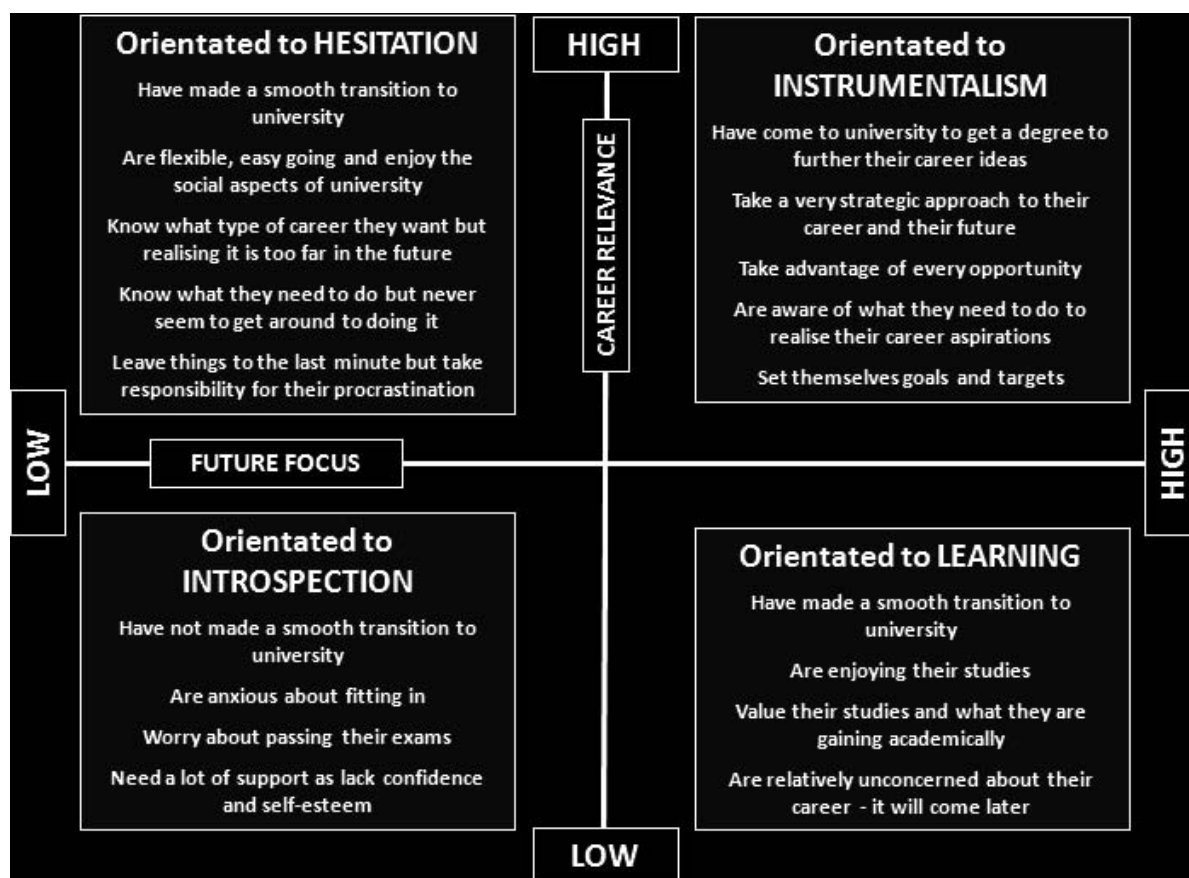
Orientated to HESITATION

Have made a smooth transition to university

Are flexible, easy going and enjoy the social aspects of university

Know what type of career they want but realising it is too far in the future

Know what they need to do but never seem to get around to doing it

Leave things to the last minute but take responsibility for their procrastination

HIGH

CAREER RELEVANCE

Orientated to INSTRUMENTALISM

Have come to university to get a degree to further their career ideas

Take a very strategic approach to their career and their future

Take advantage of every opportunity

Are aware of what they need to do to realise their career aspirations

Set themselves goals and targets

LOW

FUTURE FOCUS

HIGH

Orientated to INTROSPECTION

Have not made a smooth transition to university

Are anxious about fitting in

Worry about passing their exams

Need a lot of support as lack confidence and self-esteem

Orientated to LEARNING

Have made a smooth transition to university

Are enjoying their studies

Value their studies and what they are gaining academically

Are relatively unconcerned about their career - it will come later

LOW